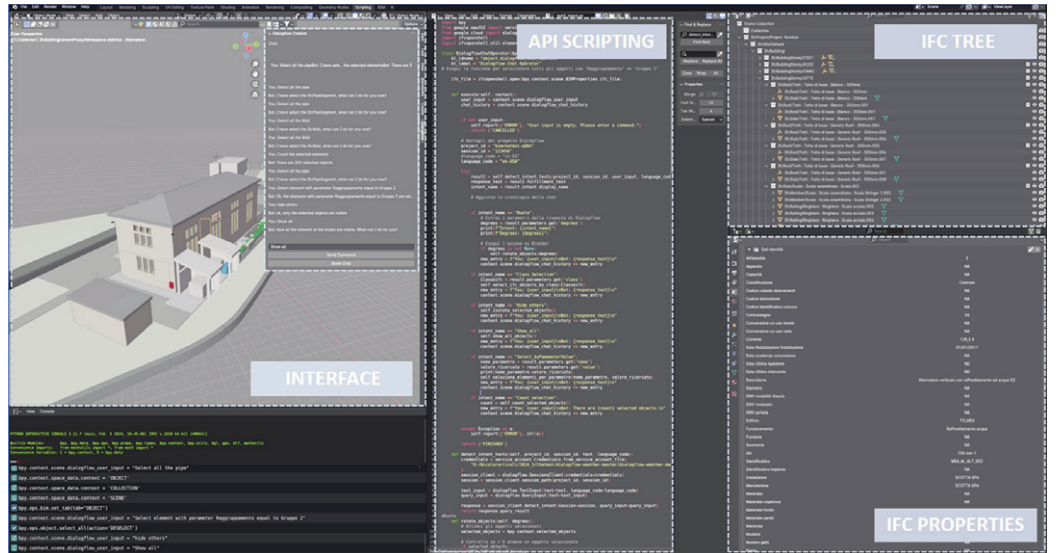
API SCRIPTING

IFC TREE

INTERFACE

IFC PROPERTIES

Send Command

bpy.context.scene.dialogflow_user_input = "Select all the pipe"
bpy.context.space_data.context = 'OBJECT'
bpy.context.space_data.context = 'COLLECTION'
bpy.context.space_data.context = 'SCENE'
bpy.ops.bim.set_tab(tab="OBJECT")
bpy.context.scene.dialogflow_user_input = "Select element with parameter Raggruppamento equal to Gruppo 2"
bpy.ops.object.select_all(action='DESELECT')
bpy.context.scene.dialogflow_user_input = "hide others"
bpy.context.scene.dialogflow_user_input = "Show all"

if intent_name == "Ruota":
if intent_name == "Class Selection":
if intent_name == "Hide others":
if intent_name == "Show all":
if intent_name == "Select byParameterValue":
if intent_name == "Count selection":

except Exception as e:
self.report({'ERROR'}, str(e))

return {'FINISHED'}

def detect_intent_texts(self, project_id, session_id, text, language_code):

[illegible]